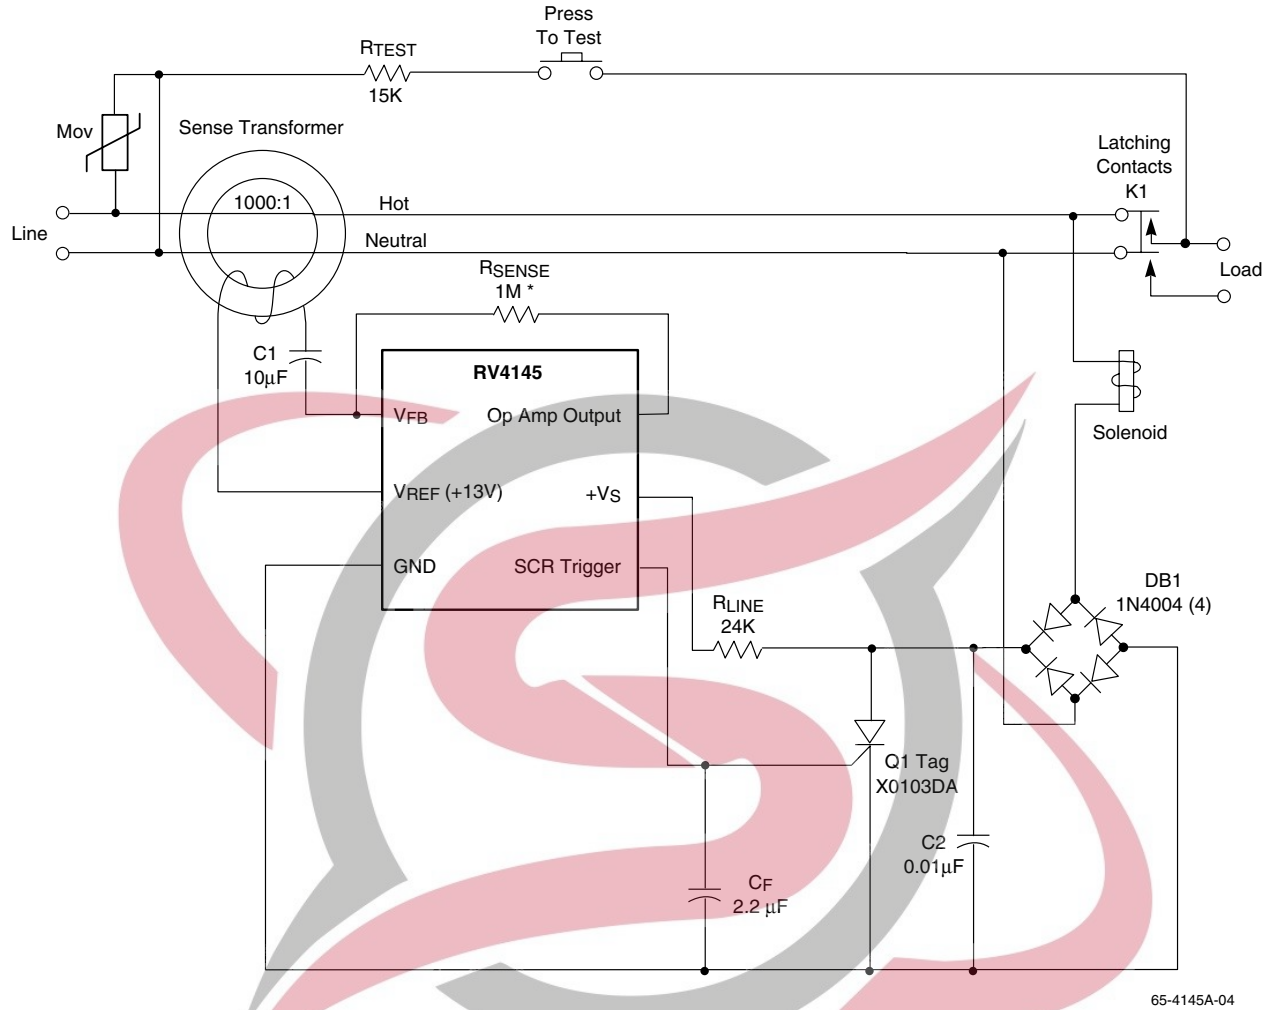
Press
To Test

RTEST
15K

Mov

Sense Transformer

Latching
Contacts
K1

Line

1000:1

Hot

Neutral

Load

RSENSE
1M *

C1
10µF

RV4145

VFB

Op Amp Output

Solenoid

VREF (+13V)

+VS

GND

SCR Trigger

DB1
1N4004 (4)

RLINE
24K

Q1 Tag
X0103DA

C2
0.01µF

CF
2.2 µF

65-4145A-04